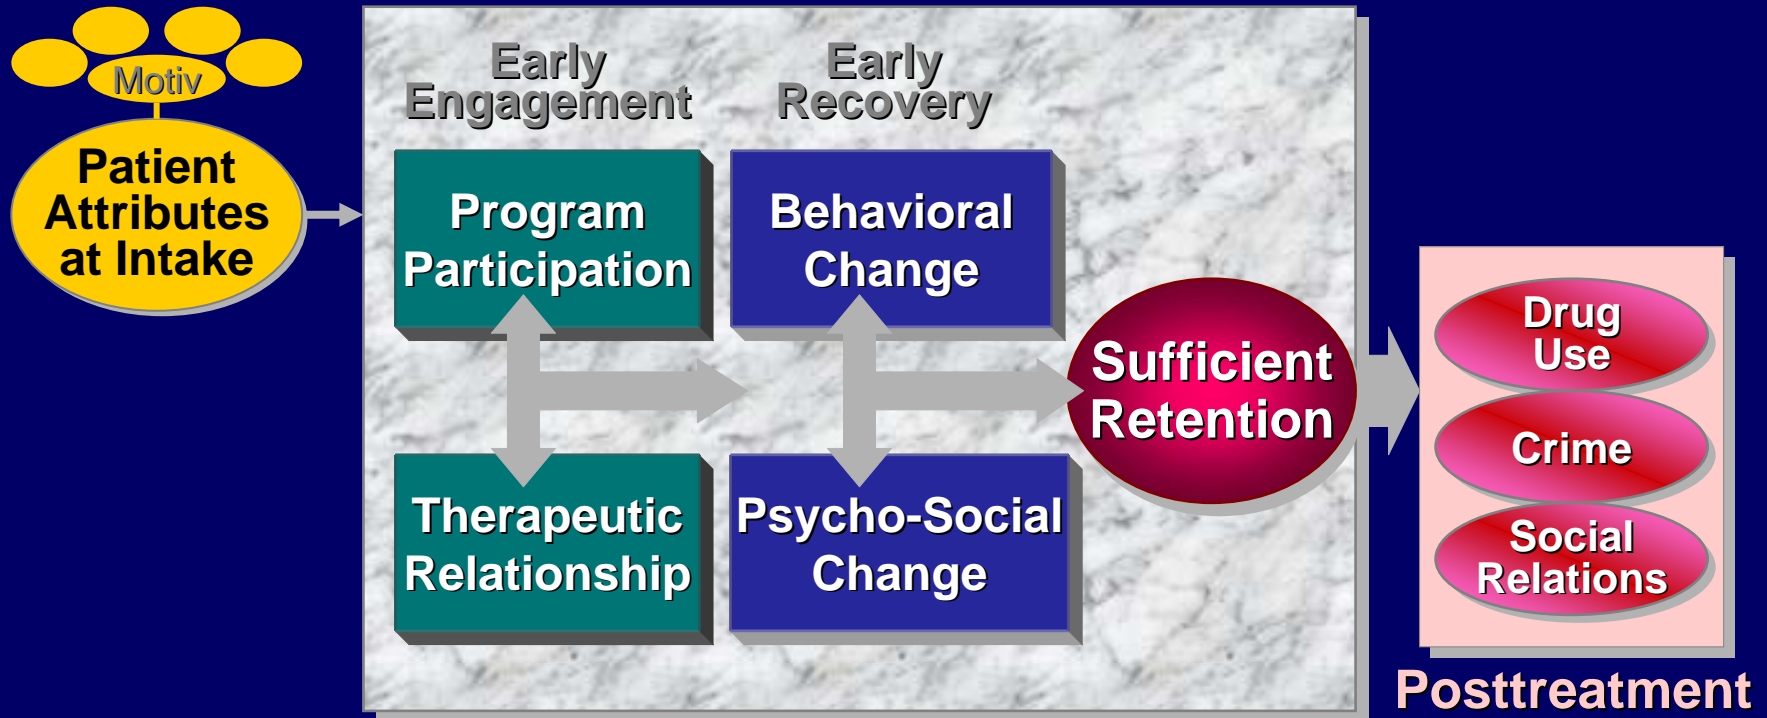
Motiv

Patient Attributes at Intake

Early Engagement

Early Recovery

Program Participation

Behavioral Change

Therapeutic Relationship

Psycho-Social Change

Sufficient Retention

Drug Use

Crime

Social Relations

Posttreatment